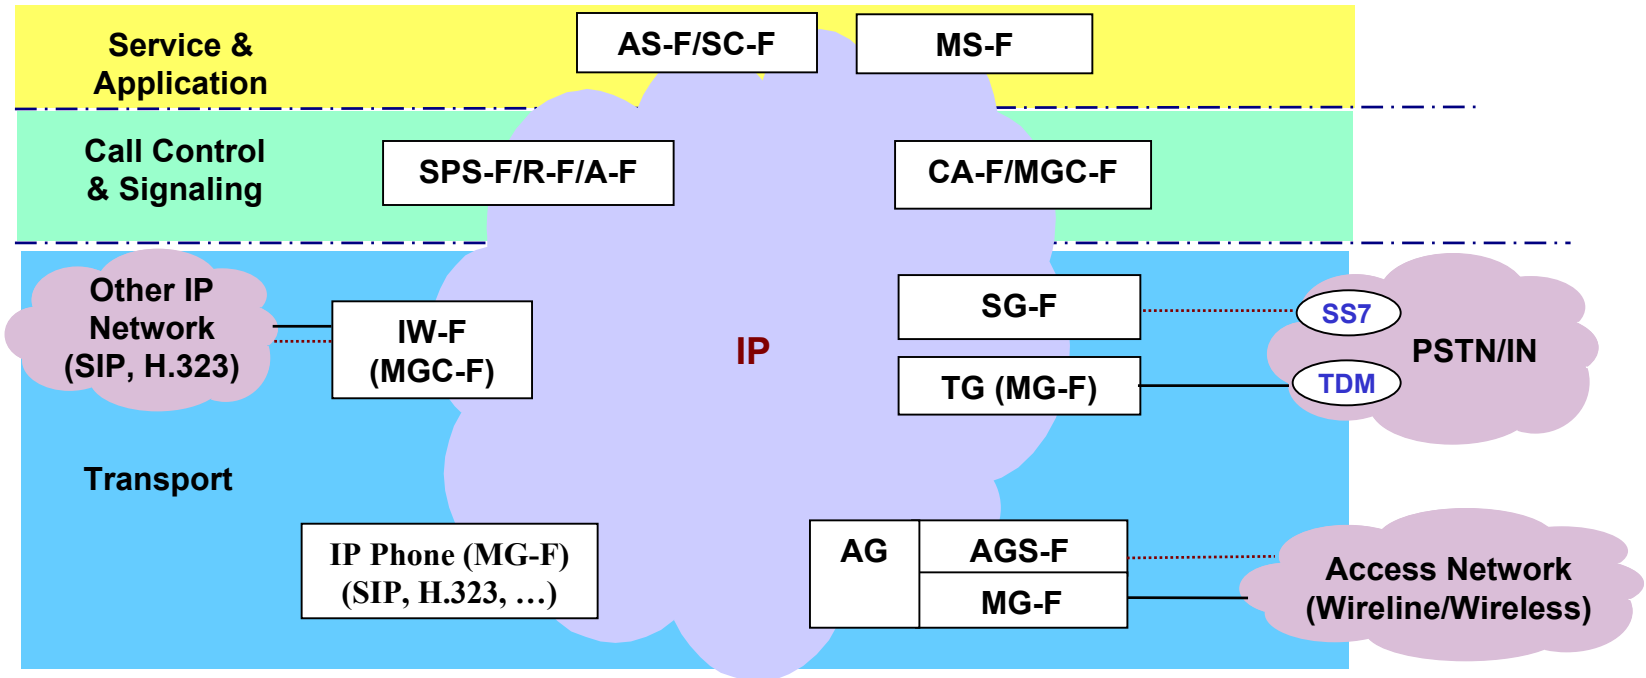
Service & Application

AS-F/SC-F

MS-F

Call Control & Signaling

SPS-F/R-F/A-F

CA-F/MGC-F

Other IP Network (SIP, H.323)

IW-F (MGC-F)

IP

SG-F

SS7

PSTN/IN

TG (MG-F)

TDM

Transport

IP Phone (MG-F) (SIP, H.323, …)

AG

AGS-F

MG-F

Access Network (Wireline/Wireless)